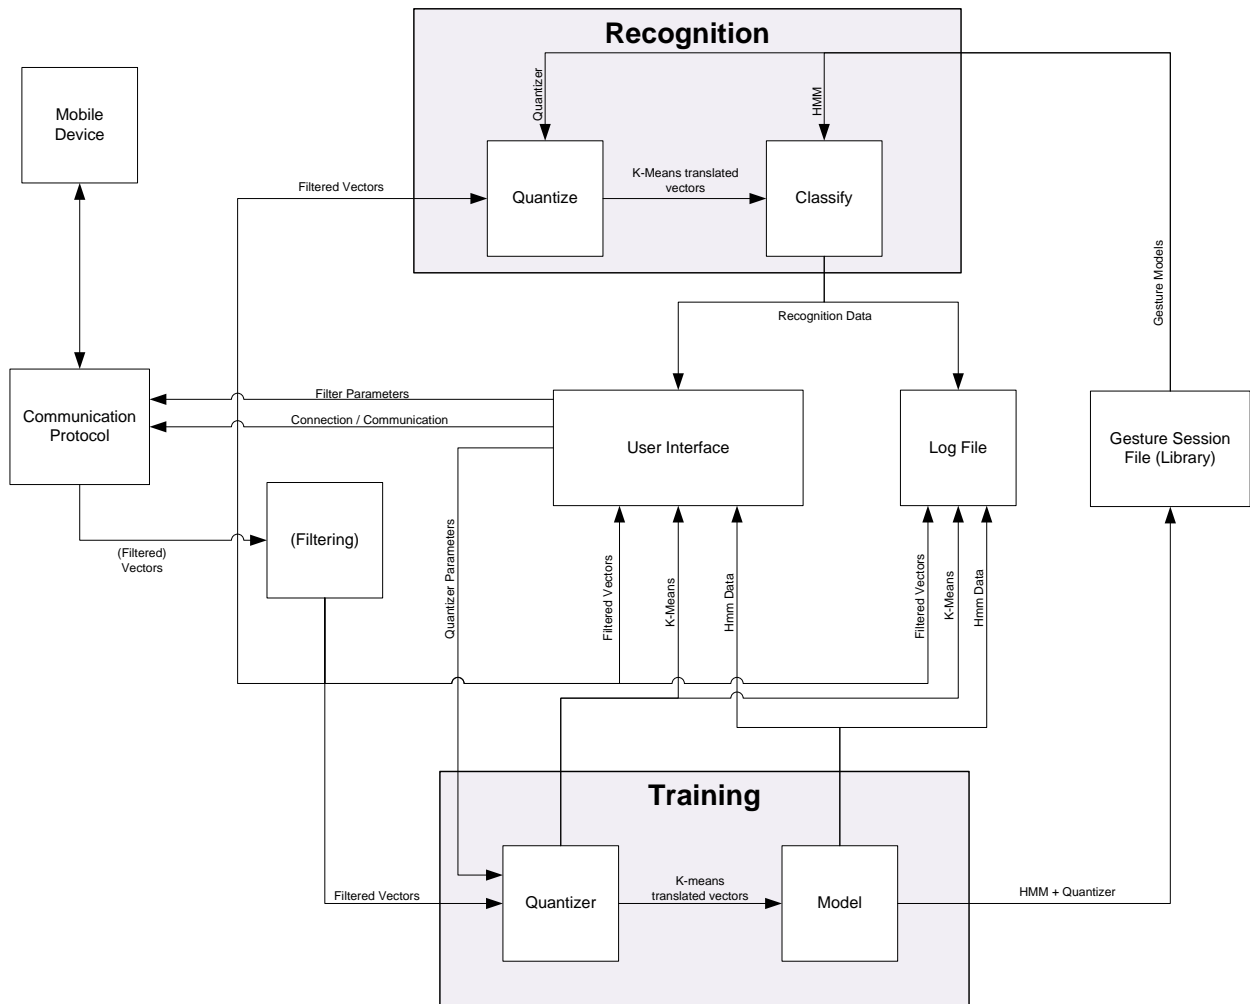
Recognition

Quantizer

HMM

Mobile Device

Filtered Vectors

Quantize

K-Means translated vectors

Classify

Gesture Models

Recognition Data

Communication Protocol

Filter Parameters

Connection / Communication

User Interface

Log File

Gesture Session File (Library)

(Filtering)

(Filtered) Vectors

Quantizer Parameters

Filtered Vectors

K-Means

Hmm Data

Filtered Vectors

K-Means

Hmm Data

Training

Filtered Vectors

Quantizer

K-means translated vectors

Model

HMM + Quantizer